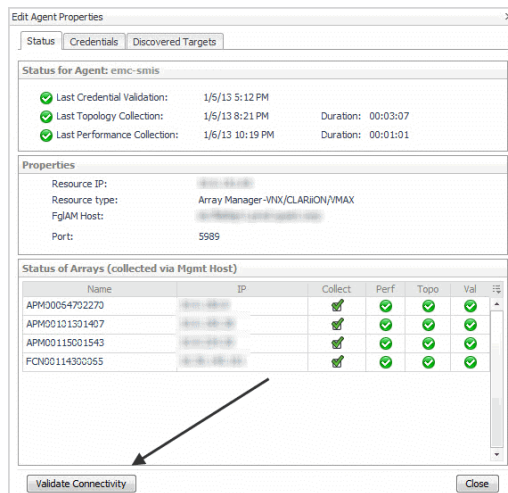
Edit Agent Properties

Status | Credentials | Discovered Targets

Status for Agent: emc-smis

Last Credential Validation: 1/5/13 5:12 PM

Last Topology Collection: 1/5/13 8:21 PM Duration: 00:03:07

Last Performance Collection: 1/6/13 10:19 PM Duration: 00:01:01

Properties

Resource IP: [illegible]

Resource type: Array Manager-VNX/CLARiiON/VMAX

FglAM Host: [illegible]

Port: 5989

Status of Arrays (collected via Mgmt Host)

| Name | IP | Collect | Perf | Topo | Val |
|---|---|---|---|---|---|
| APM00054702270 | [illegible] | | | | |
| APM00101301407 | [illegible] | | | | |
| APM00115001543 | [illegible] | | | | |
| FCN00114300365 | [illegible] | | | | |

Validate Connectivity

Close